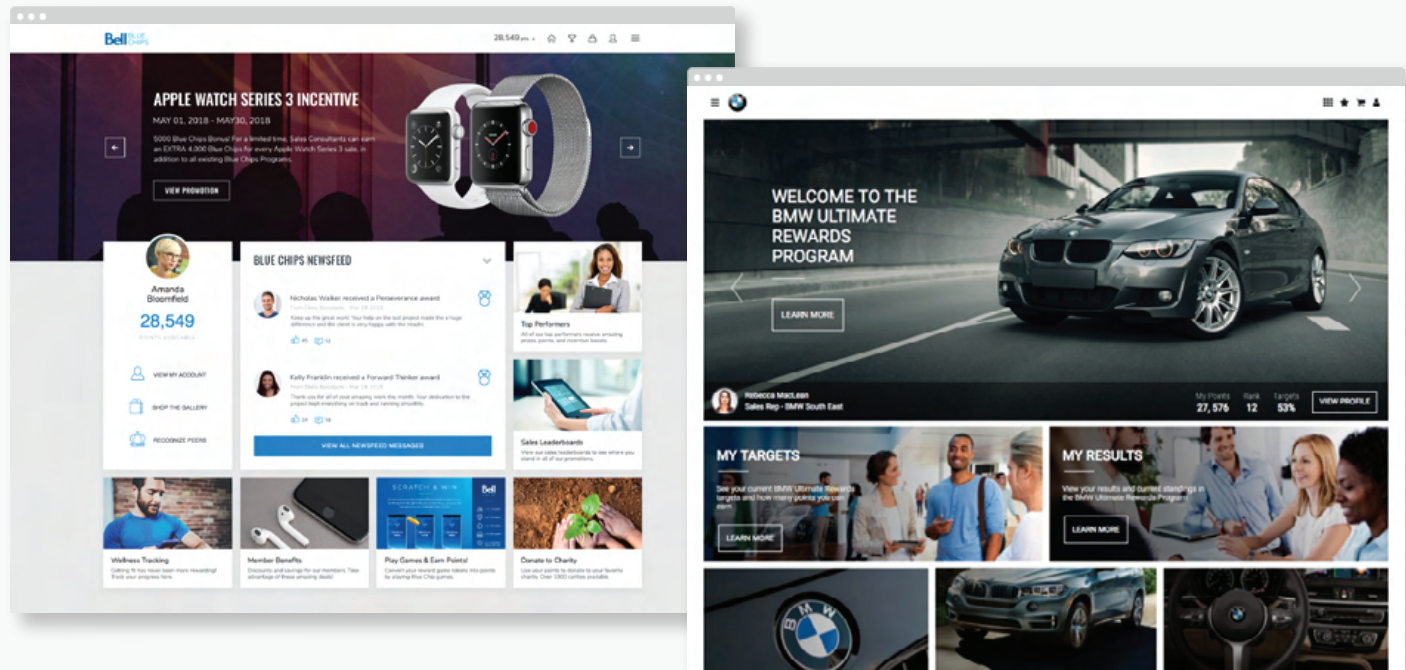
Bell BLUE CHIPS

28,549 pts

APPLE WATCH SERIES 3 INCENTIVE

MAY 01, 2018 - MAY30, 2018

5000 Blue Chips Bonus! For a limited time, Sales Consultants can earn an EXTRA 4,000 Blue Chips for every Apple Watch Series 3 sale, in addition to all existing Blue Chips Programs.

VIEW PROMOTION

Amanda Bloomfield

28,549

POINTS AVAILABLE

VIEW MY ACCOUNT

SHOP THE GALLERY

RECOGNIZE PEERS

BLUE CHIPS NEWSFEED

Nicholas Walker received a Perseverance award

Keep up the great work! Your help on the last project made a huge difference and the client is very happy with the results.

45 12

Kelly Franklin received a Forward Thinker award

Thank you for all your amazing work this month. Your dedication to the project kept everything on track and running smoothly.

24 18

VIEW ALL NEWSFEED MESSAGES

Top Performers

All of our top performers receive amazing prizes, points, and incentive rewards.

Sales Leaderboards

View our sales leaderboards to see where you stand in all of our promotions.

Wellness Tracking

Getting fit has never been more rewarding! Track your progress here.

Member Benefits

Discounts and savings for our members. Take advantage of these amazing deals!

SCRATCH & WIN

Bell

Play Games & Earn Points!

Convert your reward game tokens into points by playing Blue Chip games.

Donate to Charity

Use your points to donate to your favorite charity. Over 1000 carities available.

WELCOME TO THE BMW ULTIMATE REWARDS PROGRAM

LEARN MORE

Rebecca MacLean
Sales Rep - BMW South East

My Points 27,576
Rank 12
Targets 53%

VIEW PROFILE

MY TARGETS

See your current BMW Ultimate Rewards targets and how many points you can earn

LEARN MORE

MY RESULTS

View your results and current standings in the BMW Ultimate Rewards Program

LEARN MORE

BMW